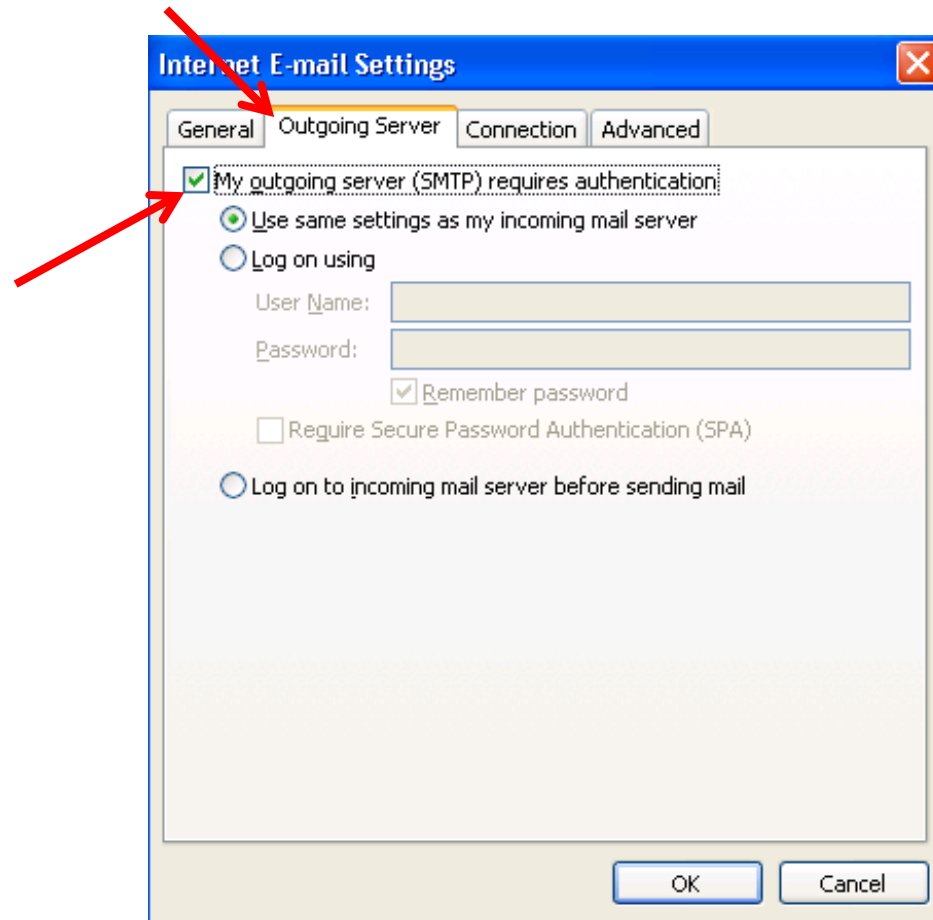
Internet E-mail Settings

General
Outgoing Server
Connection
Advanced

My outgoing server (SMTP) requires authentication
Use same settings as my incoming mail server
Log on using
User Name:
Password:
Remember password
Require Secure Password Authentication (SPA)
Log on to incoming mail server before sending mail

OK
Cancel